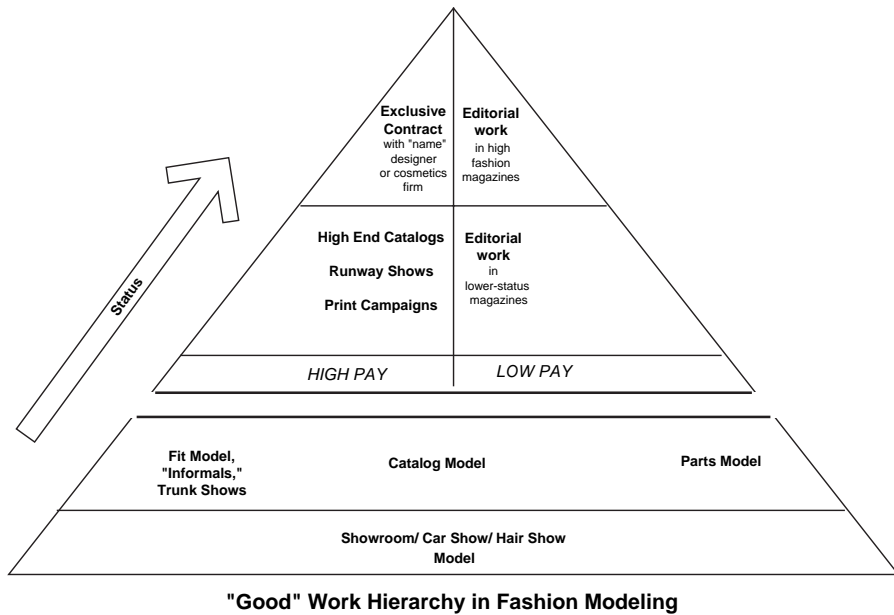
Status

Exclusive Contract with "name" designer or cosmetics firm

Editorial work in high fashion magazines

High End Catalogs

Runway Shows

Print Campaigns

Editorial work in lower-status magazines

HIGH PAY

LOW PAY

Fit Model, "Informals," Trunk Shows

Catalog Model

Parts Model

Showroom/ Car Show/ Hair Show Model

"Good" Work Hierarchy in Fashion Modeling